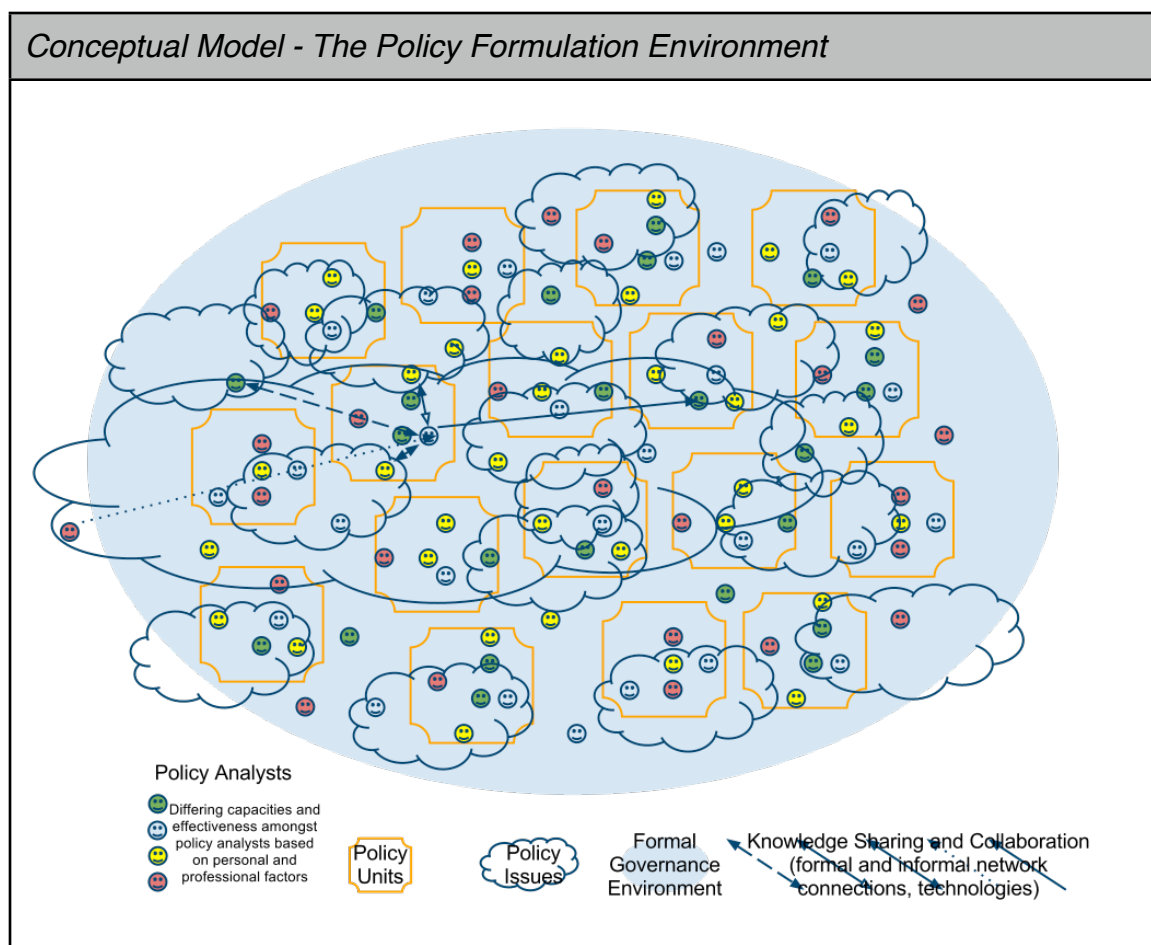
Conceptual Model - The Policy Formulation Environment

Policy Analysts

Differing capacities and effectiveness amongst policy analysts based on personal and professional factors

Policy Units

Policy Issues

Formal Governance Environment

Knowledge Sharing and Collaboration (formal and informal network connections, technologies)